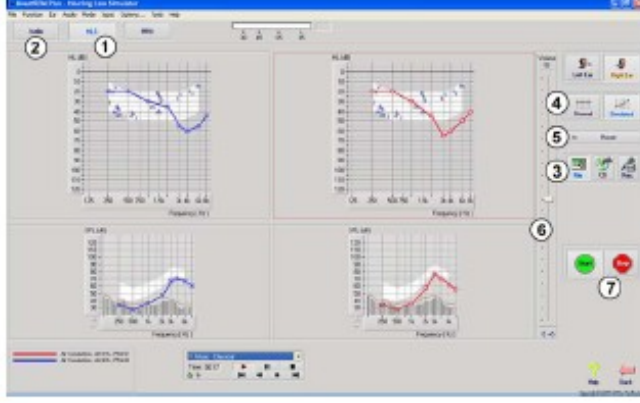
BreathWAV Pro - Hearing Loss Simulator

File Function Ear Audio Media Input Options Tools Help

2 Audio
HL 1
NH

HL (dB)

Frequency (Hz)

HL (dB)

Frequency (Hz)

SPL (dB)

Frequency (Hz)

SPL (dB)

Frequency (Hz)

Volume

Left Ear
Right Ear

4
Channel
Combined

5
Preset

3
File
CD
Play

6

Start
Stop
7

Time: 00:57

Help
Back